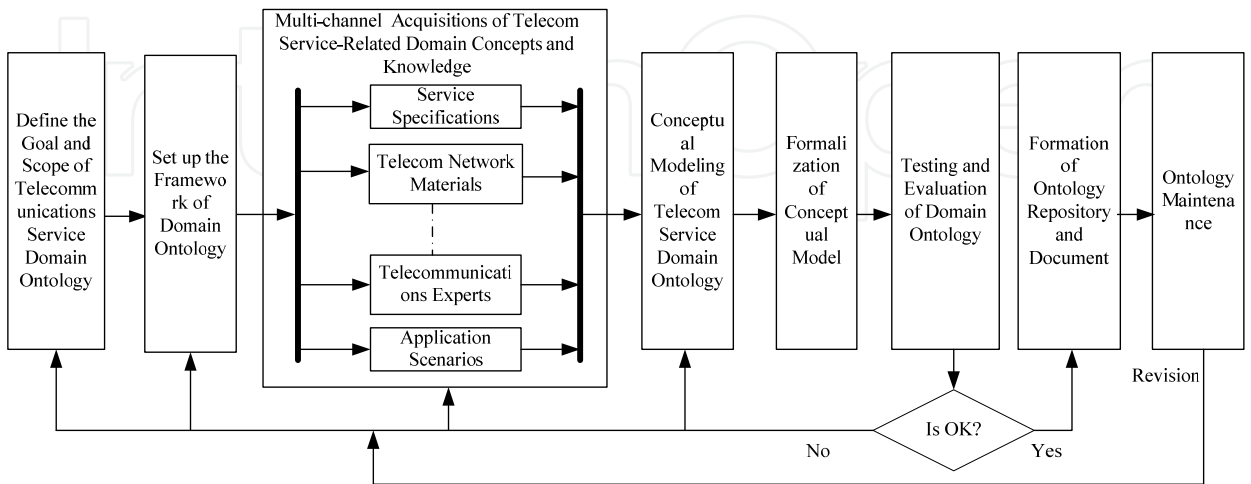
Define the Goal and Scope of Telecommunications Service Domain Ontology

Set up the Framework of Domain Ontology

Multi-channel Acquisitions of Telecom Service-Related Domain Concepts and Knowledge

Service Specifications

Telecom Network Materials

Telecommunications Experts

Application Scenarios

Conceptual Modeling of Telecom Service Domain Ontology

Formalization of Conceptual Model

Testing and Evaluation of Domain Ontology

Formation of Ontology Repository and Document

Ontology Maintenance

Revision

Is OK?

No

Yes